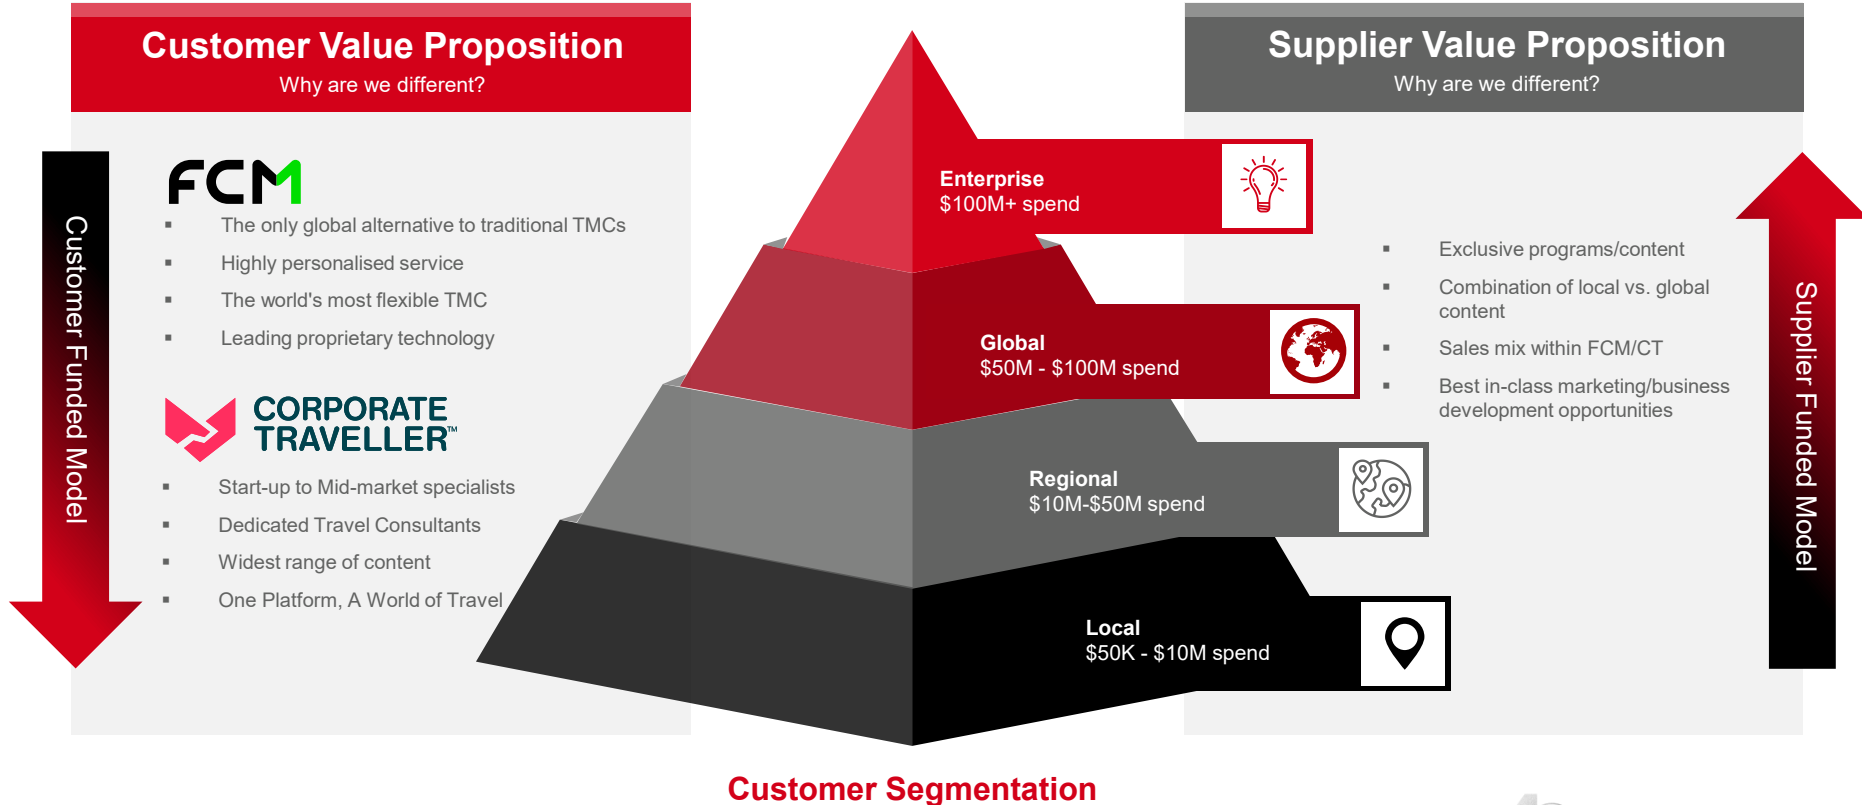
Customer Value Proposition
Why are we different?

Customer Funded Model

FCM

- The only global alternative to traditional TMCs
- Highly personalised service
- The world's most flexible TMC
- Leading proprietary technology

CORPORATE TRAVELLER

- Start-up to Mid-market specialists
- Dedicated Travel Consultants
- Widest range of content
- One Platform, A World of Travel

Enterprise
$100M+ spend

Global
$50M - $100M spend

Regional
$10M-$50M spend

Local
$50K - $10M spend

Supplier Value Proposition
Why are we different?

- Exclusive programs/content
- Combination of local vs. global content
- Sales mix within FCM/CT
- Best in-class marketing/business development opportunities

Supplier Funded Model

Customer Segmentation